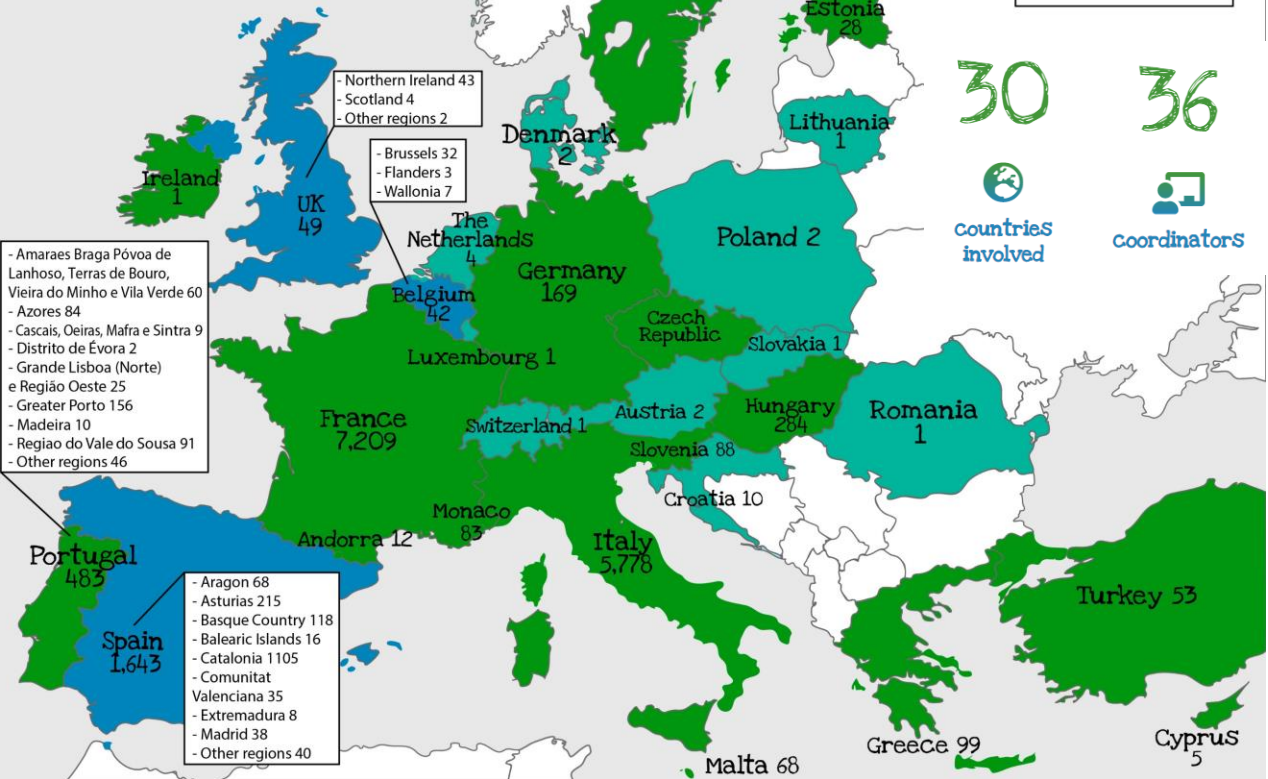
Estonia
28

30

36

countries involved

coordinators

- Northern Ireland 43
- Scotland 4
- Other regions 2

Denmark
2

Lithuania
1

Ireland
1

UK
49

- Brussels 32
- Flanders 3
- Wallonia 7

The Netherlands
4

Poland 2

- Amaraes Braga Póvoa de Lanhoso, Terras de Bouro, Vieira do Minho e Vila Verde 60
- Azores 84
- Cascais, Oeiras, Mafra e Sintra 9
- Distrito de Évora 2
- Grande Lisboa (Norte) e Região Oeste 25
- Greater Porto 156
- Madeira 10
- Regiao do Vale do Sousa 91
- Other regions 46

Germany
169

Belgium
42

Czech Republic

Slovakia 1

Luxembourg 1

France
7,209

Austria 2

Hungary
284

Romania
1

Switzerland 1

Slovenia 88

Croatia 10

Andorra 12

Monaco
83

Portugal
483

Italy
5,778

- Aragon 68
- Asturias 215
- Basque Country 118
- Balearic Islands 16
- Catalonia 1105
- Comunitat Valenciana 35
- Extremadura 8
- Madrid 38
- Other regions 40

Spain
1,643

Turkey 53

Greece 99

Cyprus
5

Malta 68